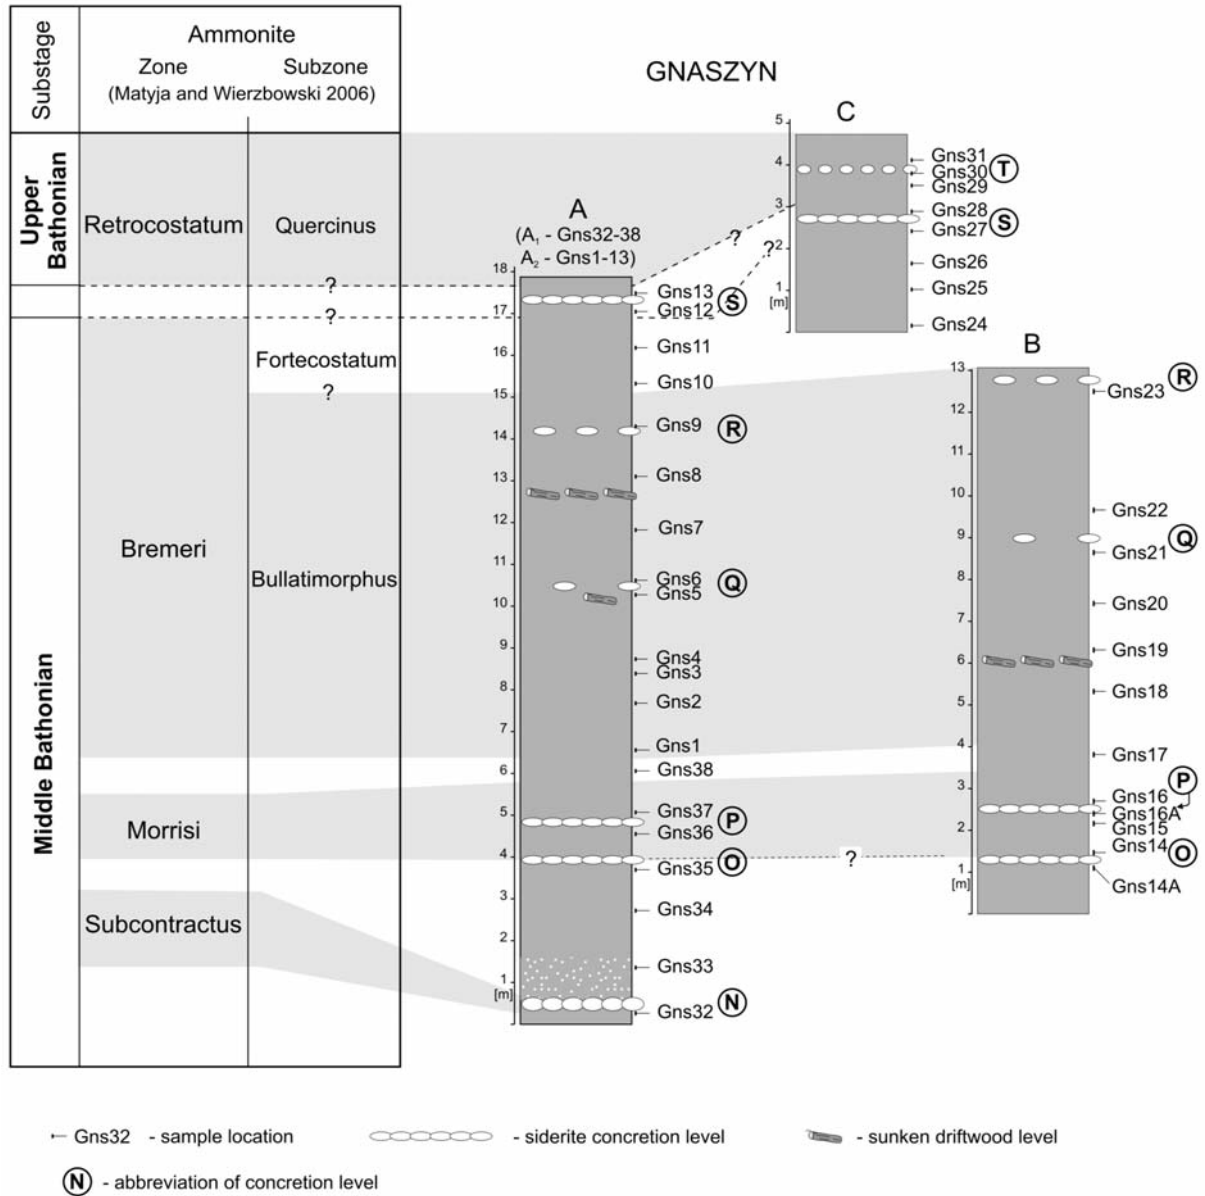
| Substage | Ammonite Zone (Matyja and Wierzbowski 2006) | Subzone |
|---|---|---|
| Upper Bathonian | Retrocostatum | Quercinus |
| | ? | |
| | ? | |
| Middle Bathonian | Bremeri | Fortecostatum |
| | | ? |
| | | Bullatimorphus |
| | Morrisi | |
| | Subcontractus | |

GNASZYN

A
($A_1$ - Gns32-38
$A_2$ - Gns1-13)

18 17 16 15 14 13 12 11 10 9 8 7 6 5 4 3 2 1 [m]

Gns13
Gns12
S
Gns11
Gns10
Gns9
R
Gns8
Gns7
Gns6
Gns5
Q
Gns4
Gns3
Gns2
Gns1
Gns38
Gns37
Gns36
P
Gns35
O
Gns34
Gns33
Gns32
N

?
?
?

C

5 4 3 2 1 [m]

Gns31
Gns30
T
Gns29
Gns28
Gns27
S
Gns26
Gns25
Gns24

B

13 12 11 10 9 8 7 6 5 4 3 2 1 [m]

Gns23
R
Gns22
Gns21
Q
Gns20
Gns19
Gns18
Gns17
Gns16
P
Gns16A
Gns15
Gns14
O
Gns14A

?

Gns32 - sample location
- siderite concretion level
- sunken driftwood level
N - abbreviation of concretion level